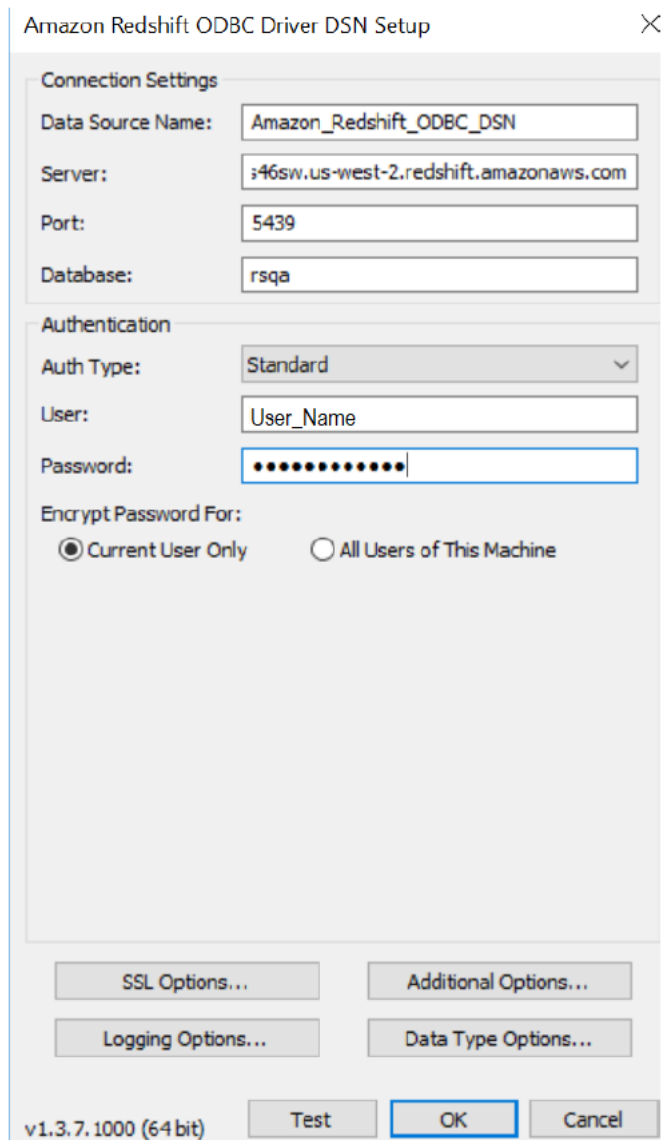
Amazon Redshift ODBC Driver DSN Setup

Connection Settings

Data Source Name: Amazon_Redshift_ODBC_DSN

Server: s46sw.us-west-2.redshift.amazonaws.com

Port: 5439

Database: rsqa

Authentication

Auth Type: Standard

User: User_Name

Password: •••••••••••••

Encrypt Password For:

Current User Only

All Users of This Machine

SSL Options...

Additional Options...

Logging Options...

Data Type Options...

v1.3.7.1000 (64 bit)

Test

OK

Cancel